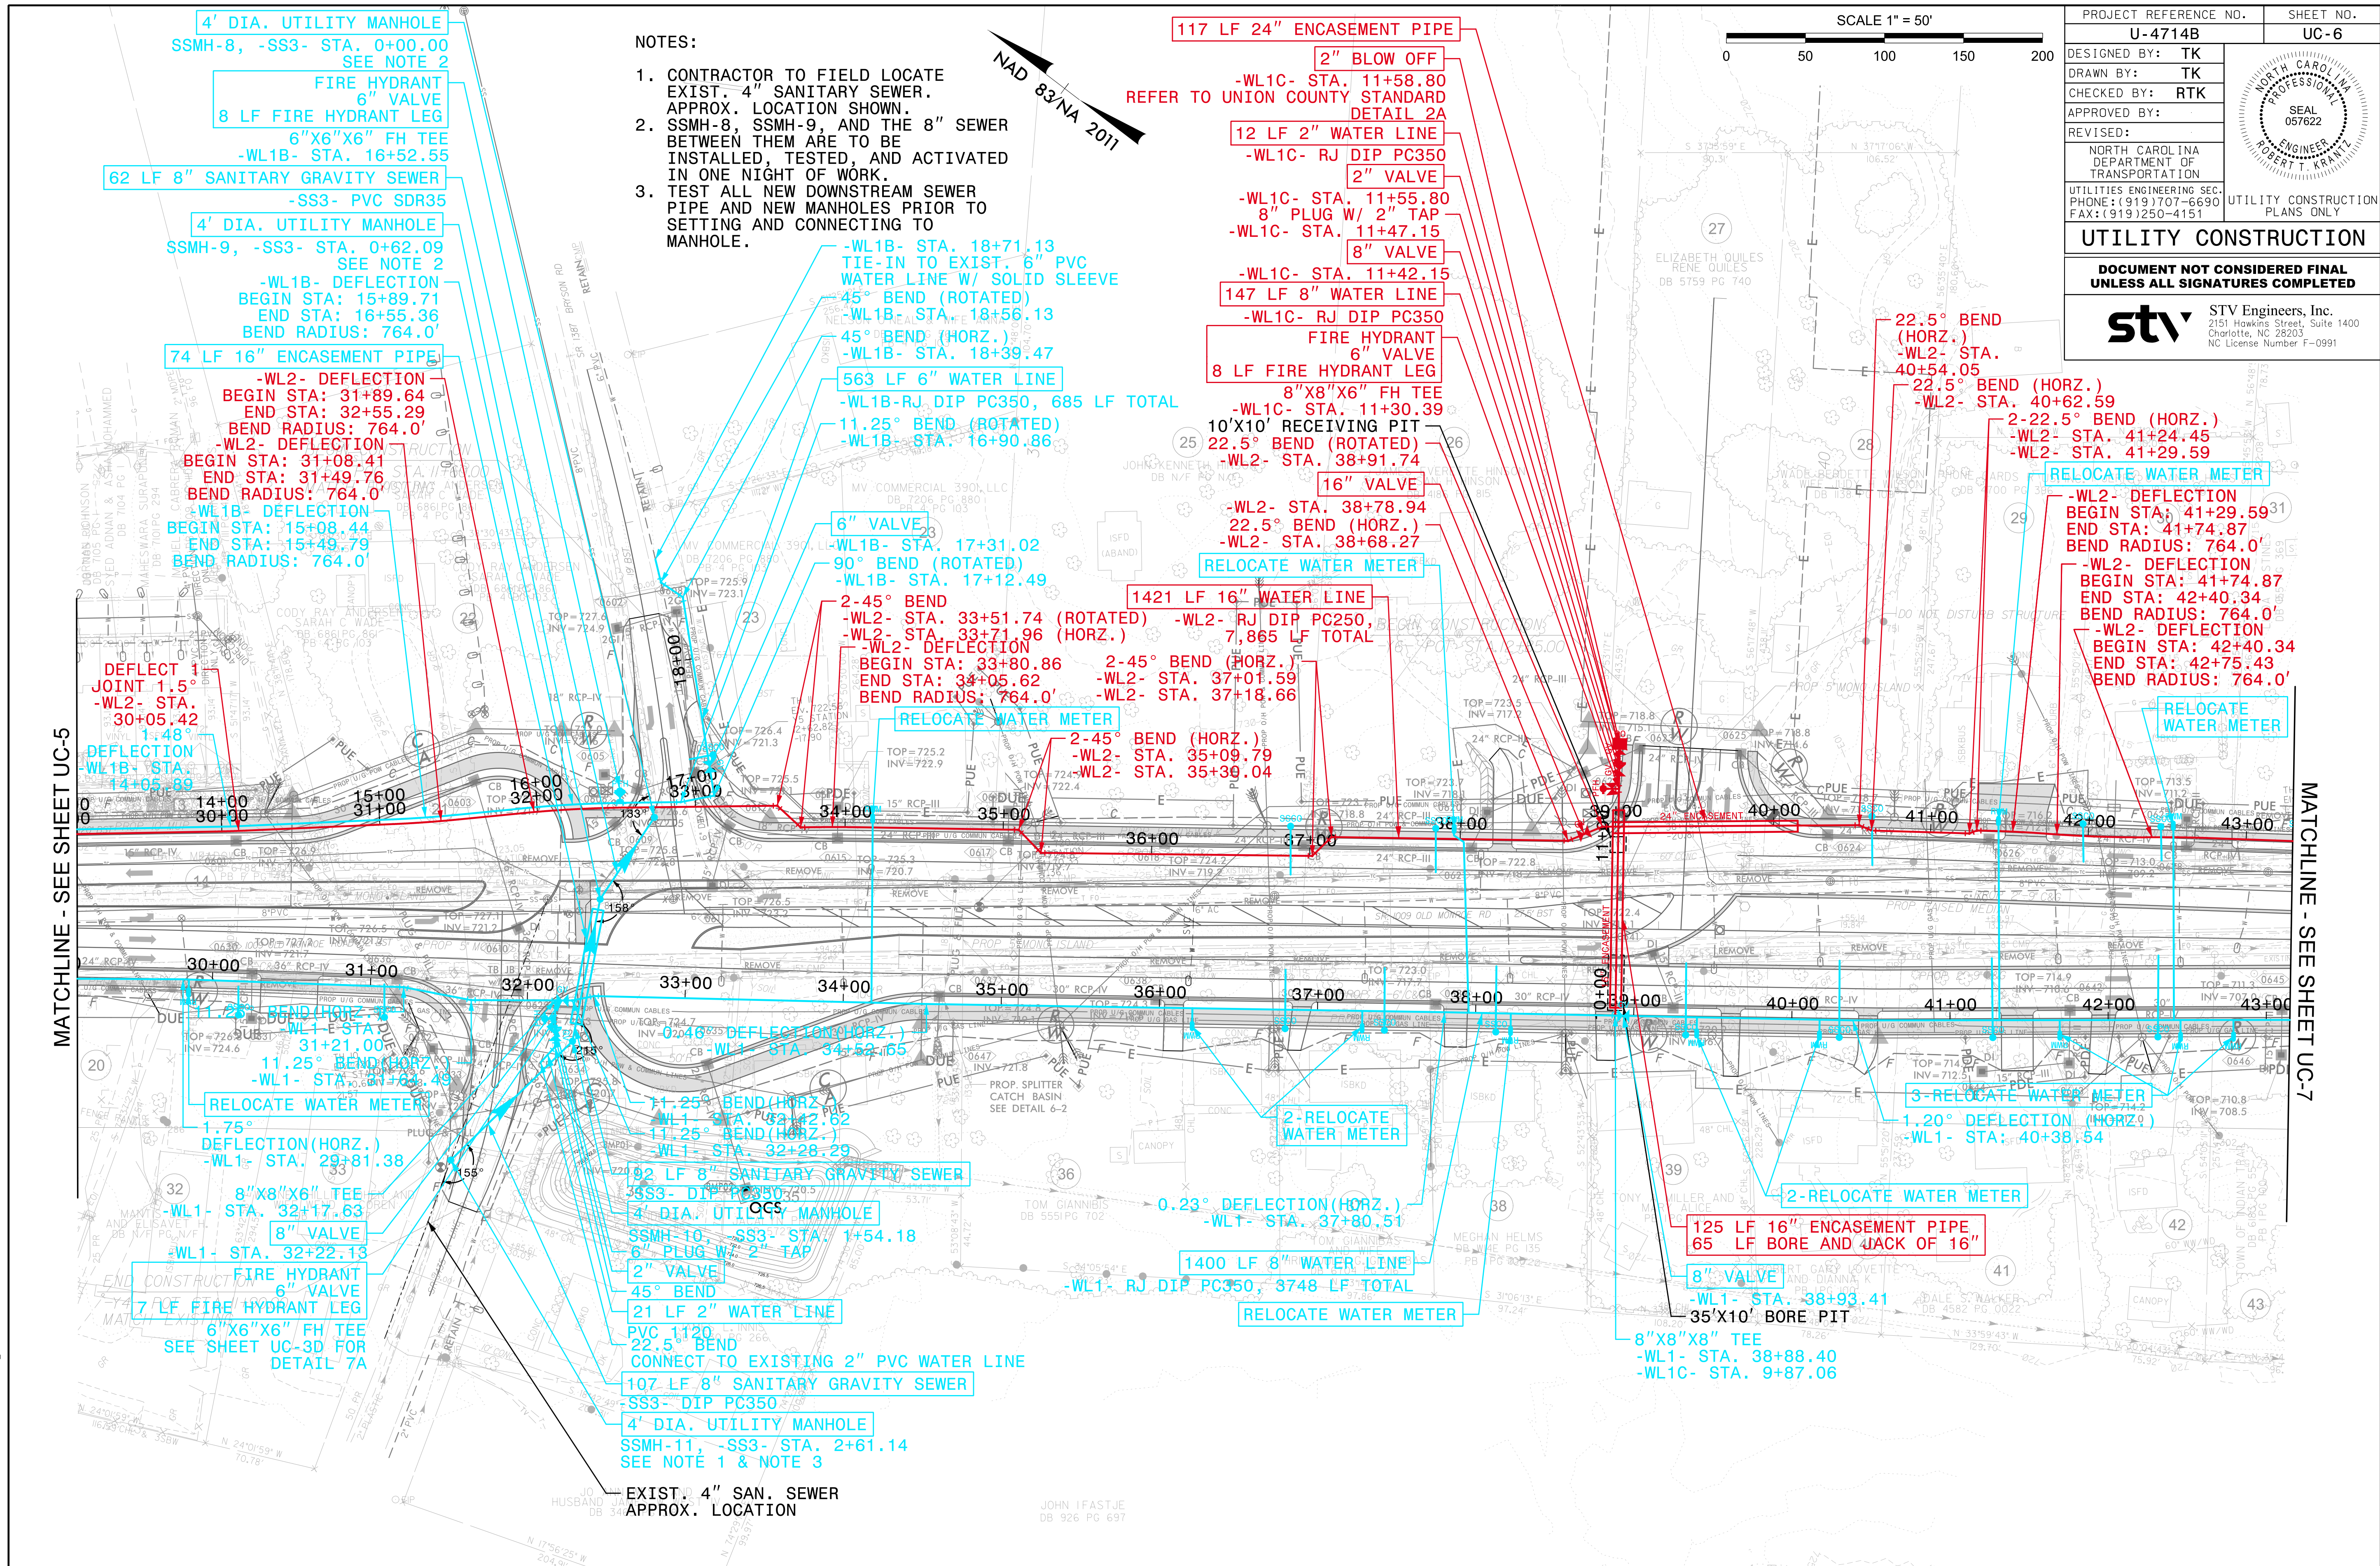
4' DIA. UTILITY MANHOLE
SSMH-8, -SS3- STA. 0+00.00
SEE NOTE 2
FIRE HYDRANT
6" VALVE
8 LF FIRE HYDRANT LEG
6"X6"X6" FH TEE
-WL1B- STA. 16+52.55
62 LF 8" SANITARY GRAVITY SEWER
-SS3- PVC SDR35
4' DIA. UTILITY MANHOLE
SSMH-9, -SS3- STA. 0+62.09
SEE NOTE 2
-WL1B- DEFLECTION
BEGIN STA: 15+89.71
END STA: 16+55.36
BEND RADIUS: 764.0'
74 LF 16" ENCASEMENT PIPE
-WL2- DEFLECTION
BEGIN STA: 31+89.64
END STA: 32+55.29
BEND RADIUS: 764.0'
-WL2- DEFLECTION
BEGIN STA: 31+08.41
END STA: 31+49.76
BEND RADIUS: 764.0'
-WL1B- DEFLECTION
BEGIN STA: 15+08.44
END STA: 15+49.79
BEND RADIUS: 764.0'
DEFLECT 1
JOINT 1.5°
-WL2- STA.
30+05.42
1.48°
DEFLECTION
-WL1B- STA.
14+05.89

NOTES:
1. CONTRACTOR TO FIELD LOCATE EXIST. 4" SANITARY SEWER. APPROX. LOCATION SHOWN.
2. SSMH-8, SSMH-9, AND THE 8" SEWER BETWEEN THEM ARE TO BE INSTALLED, TESTED, AND ACTIVATED IN ONE NIGHT OF WORK.
3. TEST ALL NEW DOWNSTREAM SEWER PIPE AND NEW MANHOLES PRIOR TO SETTING AND CONNECTING TO MANHOLE.

NAD 83/NA 2011

-WL1B- STA. 18+71.13
TIE-IN TO EXIST. 6" PVC WATER LINE W/ SOLID SLEEVE
45° BEND (ROTATED)
-WL1B- STA. 18+56.13
45° BEND (HORZ.)
-WL1B- STA. 18+39.47
563 LF 6" WATER LINE
-WL1B-RJ DIP PC350, 685 LF TOTAL
11.25° BEND (ROTATED)
-WL1B- STA. 16+90.86
6" VALVE
-WL1B- STA. 17+31.02
90° BEND (ROTATED)
-WL1B- STA. 17+12.49
2-45° BEND
-WL2- STA. 33+51.74 (ROTATED)
-WL2- STA. 33+71.96 (HORZ.)
-WL2- DEFLECTION
BEGIN STA: 33+80.86
END STA: 34+05.62
BEND RADIUS: 764.0'
RELOCATE WATER METER
2-45° BEND (HORZ.)
-WL2- STA. 35+09.79
-WL2- STA. 35+30.04
1421 LF 16" WATER LINE
-WL2- RJ DIP PC250,
7,865 LF TOTAL
2-45° BEND (HORZ.)
-WL2- STA. 37+01.59
-WL2- STA. 37+18.66

117 LF 24" ENCASEMENT PIPE
2" BLOW OFF
-WL1C- STA. 11+58.80
REFER TO UNION COUNTY STANDARD DETAIL 2A
12 LF 2" WATER LINE
-WL1C- RJ DIP PC350
2" VALVE
-WL1C- STA. 11+55.80
8" PLUG W/ 2" TAP
-WL1C- STA. 11+47.15
8" VALVE
-WL1C- STA. 11+42.15
147 LF 8" WATER LINE
-WL1C- RJ DIP PC350
FIRE HYDRANT
6" VALVE
8 LF FIRE HYDRANT LEG
8"X8"X6" FH TEE
-WL1C- STA. 11+30.39
10'X10' RECEIVING PIT
22.5° BEND (ROTATED)
-WL2- STA. 38+91.74
16" VALVE
-WL2- STA. 38+78.94
22.5° BEND (HORZ.)
-WL2- STA. 38+68.27
RELOCATE WATER METER

SCALE 1" = 50'
0 50 100 150 200

| PROJECT REFERENCE NO. | SHEET NO. |
|---|---|
| U-4714B | UC-6 |

DESIGNED BY: TK
DRAWN BY: TK
CHECKED BY: RTK
APPROVED BY:
REVISED:
NORTH CAROLINA DEPARTMENT OF TRANSPORTATION
UTILITIES ENGINEERING SEC.
PHONE:(919)707-6690
FAX:(919)250-4151
NORTH CAROLINA PROFESSIONAL SEAL 057622 ENGINEER ROBERT T. KRANTZ
UTILITY CONSTRUCTION PLANS ONLY
UTILITY CONSTRUCTION
DOCUMENT NOT CONSIDERED FINAL UNLESS ALL SIGNATURES COMPLETED
stv STV Engineers, Inc. 2151 Hawkins Street, Suite 1400 Charlotte, NC 28203 NC License Number F-0991

22.5° BEND (HORZ.)
-WL2- STA. 40+54.05
22.5° BEND (HORZ.)
-WL2- STA. 40+62.59
2-22.5° BEND (HORZ.)
-WL2- STA. 41+24.45
-WL2- STA. 41+29.59
RELOCATE WATER METER
-WL2- DEFLECTION
BEGIN STA: 41+29.59
END STA: 41+74.87
BEND RADIUS: 764.0'
-WL2- DEFLECTION
BEGIN STA: 41+74.87
END STA: 42+40.34
BEND RADIUS: 764.0'
-WL2- DEFLECTION
BEGIN STA: 42+40.34
END STA: 42+75.43
BEND RADIUS: 764.0'
RELOCATE WATER METER

MATCHLINE - SEE SHEET UC-5
MATCHLINE - SEE SHEET UC-7

14+00 30+00 15+00 31+00 16+00 32+00 17+00 33+00 34+00 35+00 36+00 37+00 38+00 39+00 40+00 41+00 42+00 43+00 18+00 11+00
30+00 31+00 32+00 33+00 34+00 35+00 36+00 37+00 38+00 39+00 40+00 41+00 42+00 43+00 10+00

ELIZABETH QUILES RENE QUILES DB 5759 PG 740
MV COMMERCIAL 390, LLC DB 7206 PG 880
JOHN KENNETH
PROP. SPLITTER CATCH BASIN SEE DETAIL 6-2
BEGIN CONSTRUCTION
DO NOT DISTURB STRUCTURE
PROP. SPLITTER
TOM GIANNIBIS DB 5551 PG 702
MEGHAN HELMS
JOHN IFASTJE DB 926 PG 697

1.25° BEND(HORZ.)
-WL1- STA. 31+21.00
11.25° BEND(HORZ.)
-WL1- STA. 30+81.49
RELOCATE WATER METER
1.75°
DEFLECTION(HORZ.)
-WL1- STA. 29+81.38
8"X8"X6" TEE
-WL1- STA. 32+17.63
8" VALVE
-WL1- STA. 32+22.13
FIRE HYDRANT
6" VALVE
7 LF FIRE HYDRANT LEG
6"X6"X6" FH TEE
SEE SHEET UC-3D FOR DETAIL 7A
0.46° DEFLECTION(HORZ.)
-WL1- STA. 34+52.65
11.25° BEND(HORZ.)
-WL1- STA. 32+42.62
11.25° BEND(HORZ.)
-WL1- STA. 32+28.29
92 LF 8" SANITARY GRAVITY SEWER
-SS3- DIP PC350
4' DIA. UTILITY MANHOLE
SSMH-10, -SS3- STA. 1+54.18
6" PLUG W/ 2" TAP
2" VALVE
45° BEND
21 LF 2" WATER LINE
PVC 1120
22.5° BEND
CONNECT TO EXISTING 2" PVC WATER LINE
107 LF 8" SANITARY GRAVITY SEWER
-SS3- DIP PC350
4' DIA. UTILITY MANHOLE
SSMH-11, -SS3- STA. 2+61.14
SEE NOTE 1 & NOTE 3
EXIST. 4" SAN. SEWER APPROX. LOCATION
2-RELOCATE WATER METER
0.23° DEFLECTION(HORZ.)
-WL1- STA. 37+80.51
1400 LF 8" WATER LINE
-WL1- RJ DIP PC350, 3748 LF TOTAL
RELOCATE WATER METER
125 LF 16" ENCASEMENT PIPE
65 LF BORE AND JACK OF 16"
8" VALVE
-WL1- STA. 38+93.41
35'X10' BORE PIT
8"X8"X8" TEE
-WL1- STA. 38+88.40
-WL1C- STA. 9+87.06
3-RELOCATE WATER METER
1.20° DEFLECTION (HORZ.)
-WL1- STA. 40+38.54
2-RELOCATE WATER METER